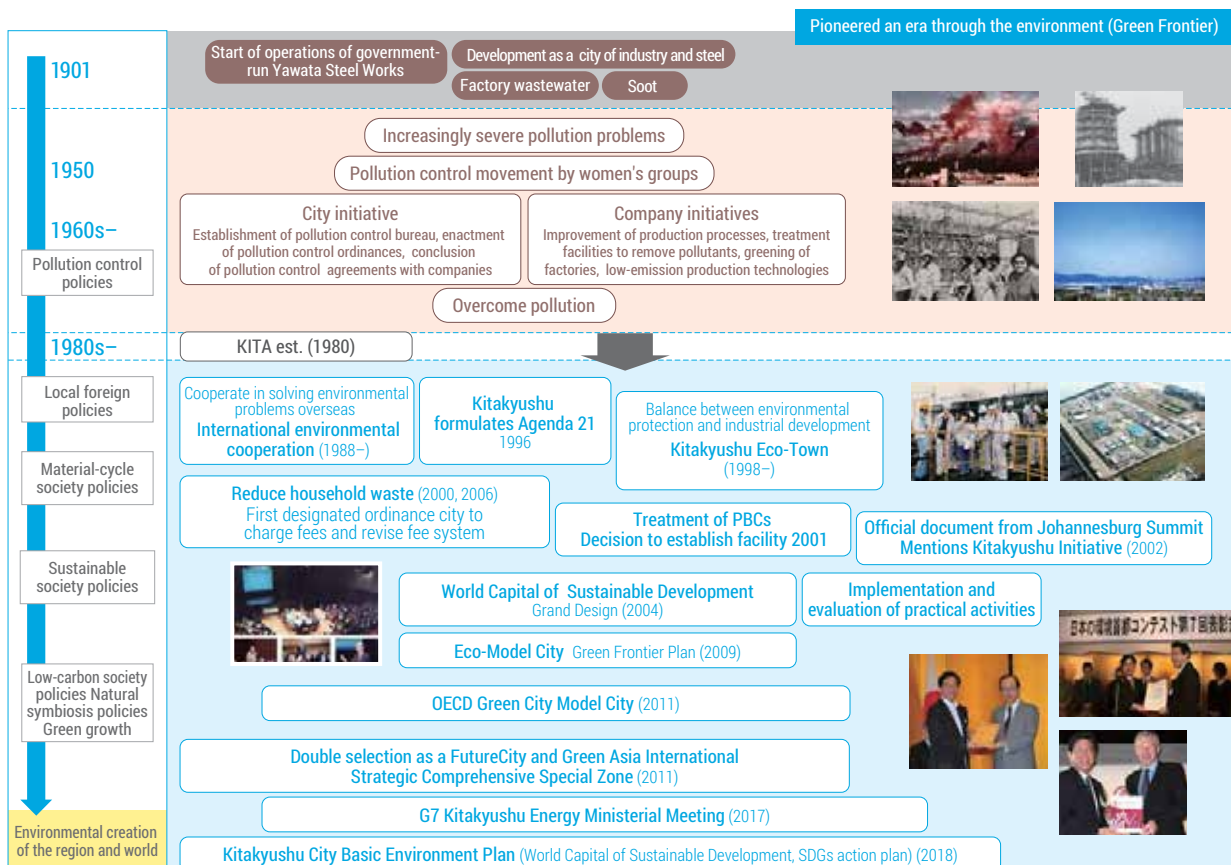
Pioneered an era through the environment (Green Frontier)

1901

Start of operations of government-run Yawata Steel Works

Development as a city of industry and steel

Factory wastewater

Soot

1950

Increasingly severe pollution problems

Pollution control movement by women's groups

1960s–

Pollution control policies

City initiative
Establishment of pollution control bureau, enactment of pollution control ordinances, conclusion of pollution control agreements with companies

Company initiatives
Improvement of production processes, treatment facilities to remove pollutants, greening of factories, low-emission production technologies

Overcome pollution

1980s–

KITA est. (1980)

Local foreign policies

Cooperate in solving environmental problems overseas
International environmental cooperation (1988–)

Kitakyushu formulates Agenda 21
1996

Balance between environmental protection and industrial development
Kitakyushu Eco-Town
(1998–)

Material-cycle society policies

Reduce household waste (2000, 2006)
First designated ordinance city to charge fees and revise fee system

Treatment of PBCs
Decision to establish facility 2001

Official document from Johannesburg Summit
Mentions Kitakyushu Initiative (2002)

Sustainable society policies

World Capital of Sustainable Development
Grand Design (2004)

Implementation and evaluation of practical activities

Eco-Model City Green Frontier Plan (2009)

Low-carbon society policies Natural symbiosis policies Green growth

OECD Green City Model City (2011)

Double selection as a FutureCity and Green Asia International Strategic Comprehensive Special Zone (2011)

G7 Kitakyushu Energy Ministerial Meeting (2017)

Environmental creation of the region and world

Kitakyushu City Basic Environment Plan (World Capital of Sustainable Development, SDGs action plan) (2018)

日本の環境首都コンテスト第7回表彰式